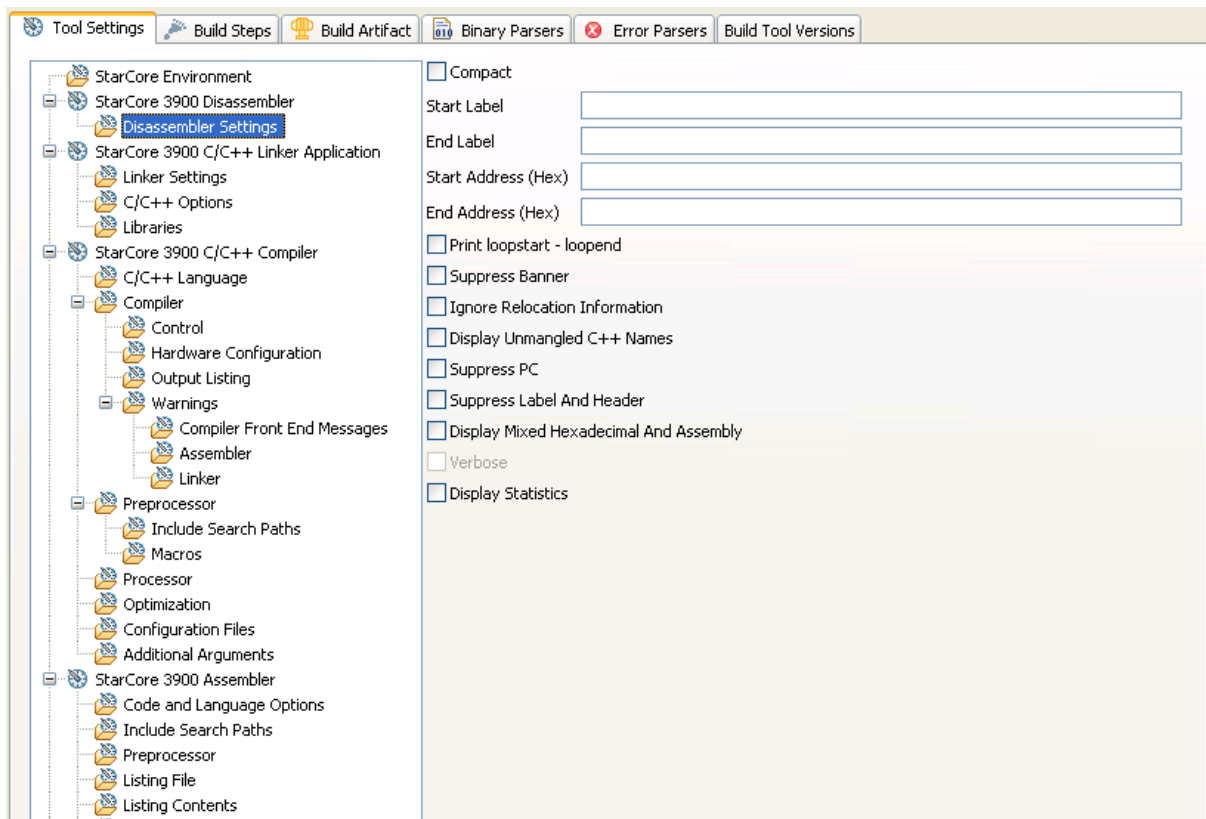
Tool Settings | Build Steps | Build Artifact | Binary Parsers | Error Parsers | Build Tool Versions

StarCore Environment
StarCore 3900 Disassembler
Disassembler Settings
StarCore 3900 C/C++ Linker Application
Linker Settings
C/C++ Options
Libraries
StarCore 3900 C/C++ Compiler
C/C++ Language
Compiler
Control
Hardware Configuration
Output Listing
Warnings
Compiler Front End Messages
Assembler
Linker
Preprocessor
Include Search Paths
Macros
Processor
Optimization
Configuration Files
Additional Arguments
StarCore 3900 Assembler
Code and Language Options
Include Search Paths
Preprocessor
Listing File
Listing Contents

Compact
Start Label
End Label
Start Address (Hex)
End Address (Hex)
Print loopstart - loopend
Suppress Banner
Ignore Relocation Information
Display Unmangled C++ Names
Suppress PC
Suppress Label And Header
Display Mixed Hexadecimal And Assembly
Verbose
Display Statistics